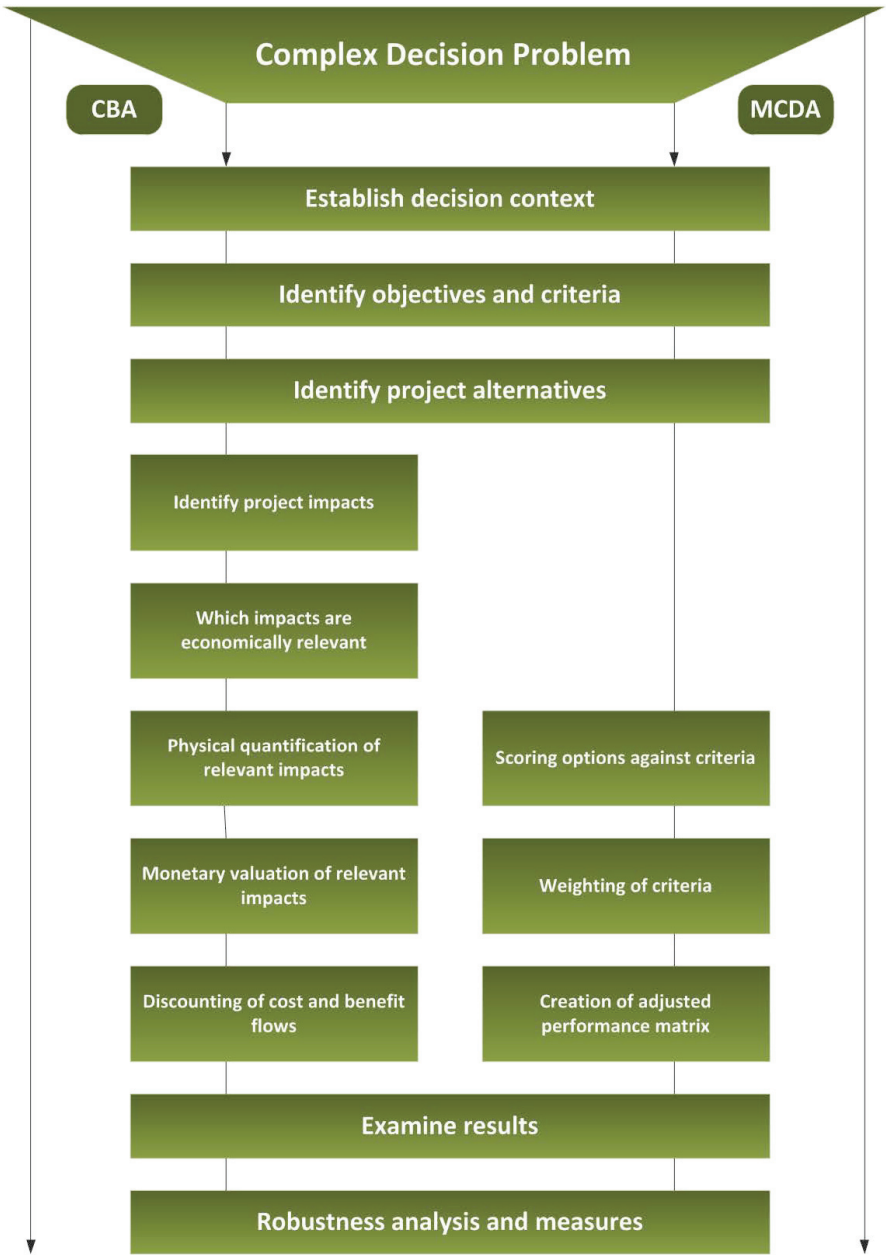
Complex Decision Problem

CBA

MCDA

Establish decision context

Identify objectives and criteria

Identify project alternatives

Identify project impacts

Which impacts are economically relevant

Physical quantification of relevant impacts

Scoring options against criteria

Monetary valuation of relevant impacts

Weighting of criteria

Discounting of cost and benefit flows

Creation of adjusted performance matrix

Examine results

Robustness analysis and measures